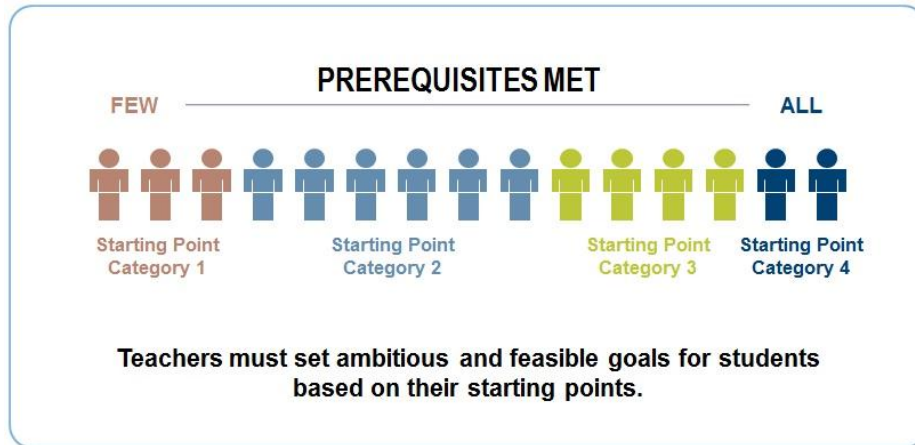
PREREQUISITES MET

FEW

ALL

Starting Point Category 1

Starting Point Category 2

Starting Point Category 3

Starting Point Category 4

Teachers must set ambitious and feasible goals for students based on their starting points.